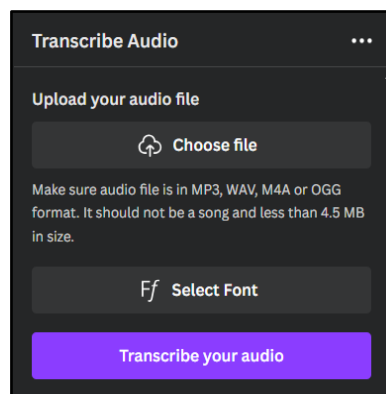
Transcribe Audio

•••

Upload your audio file

Choose file

Make sure audio file is in MP3, WAV, M4A or OGG format. It should not be a song and less than 4.5 MB in size.

Ff Select Font

Transcribe your audio